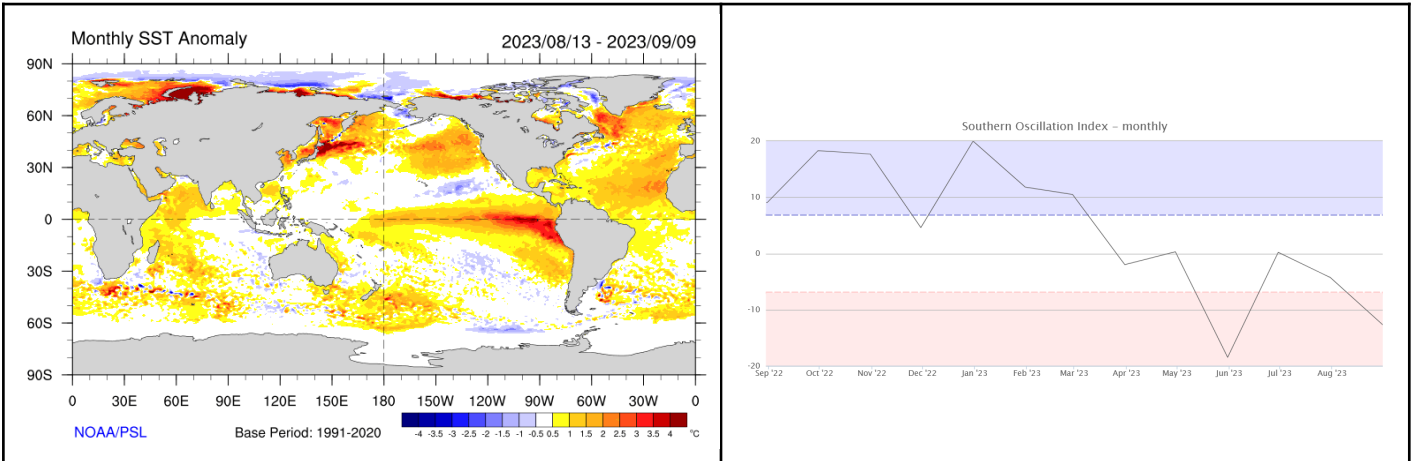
Monthly SST Anomaly

2023/08/13 - 2023/09/09

90N
60N
30N
0
30S
60S
90S

0 30E 60E 90E 120E 150E 180 150W 120W 90W 60W 30W 0

NOAA/PSL

Base Period: 1991-2020

-4 -3.5 -3 -2.5 -2 -1.5 -1 -0.5 0.5 1 1.5 2 2.5 3 3.5 4 °C

Southern Oscillation Index - monthly

20
10
0
-10
-20

Sep '22 Oct '22 Nov '22 Dec '22 Jan '23 Feb '23 Mar '23 Apr '23 May '23 Jun '23 Jul '23 Aug '23